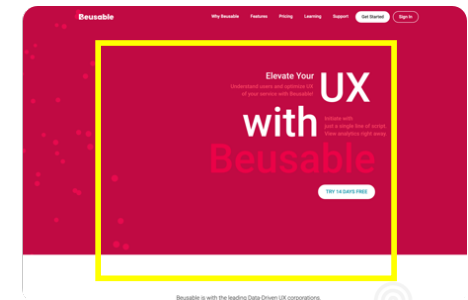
Beusable

Why Beusable Features Pricing Learning Support Get Started Sign In

Elevate Your UX with Beusable

Understand users and optimize UX of your service with Beusable!

Initiate with just a single line of script. View analytics right away.

TRY 14 DAYS FREE

Beusable is with the leading Data-Driven UX corporations.